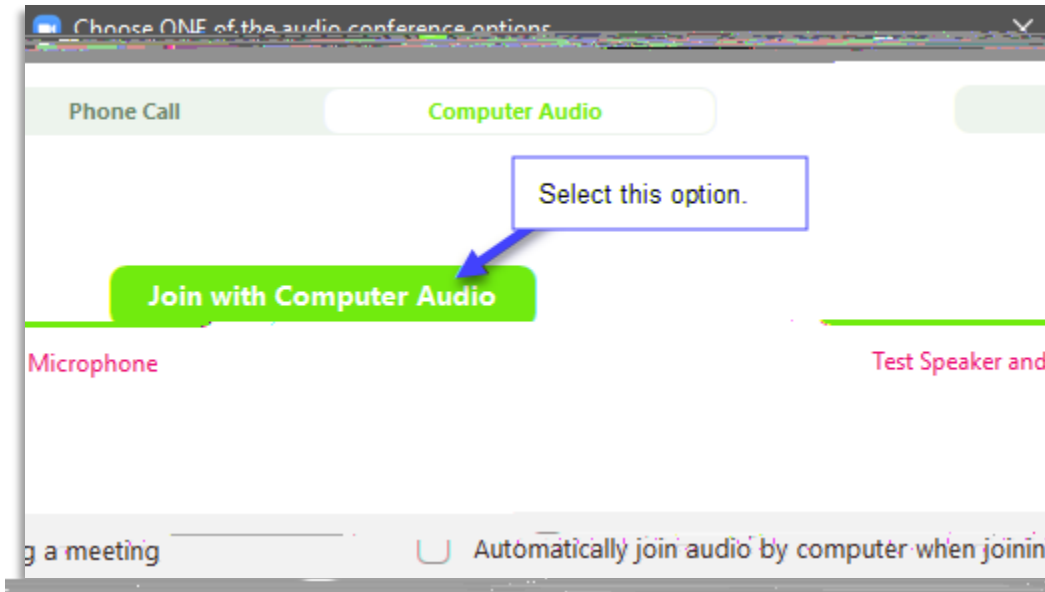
Choose ONE of the audio conference options

Phone Call

Computer Audio

Select this option.

Join with Computer Audio

Microphone

Test Speaker and

g a meeting

Automatically join audio by computer when joinin